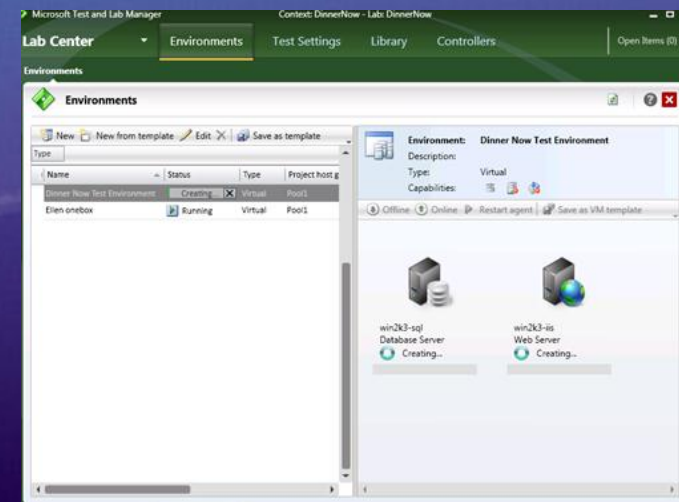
Microsoft Test and Lab Manager

Context: DinnerNow - Lab: DinnerNow

Lab Center

Environments

Test Settings

Library

Controllers

Open Items (0)

Environments

Environments

New

New from template

Edit

Save as template

Type

| Name | Status | Type | Project host g |
|---|---|---|---|
| Dinner Now Test Environment | Creating | Virtual | Pool1 |
| Ellen onebox | Running | Virtual | Pool1 |

Environment: Dinner Now Test Environment

Description:

Type: Virtual

Capabilities:

Offline

Online

Restart agent

Save as VM template

win2k3-sql
Database Server
Creating...

win2k3-iis
Web Server
Creating...